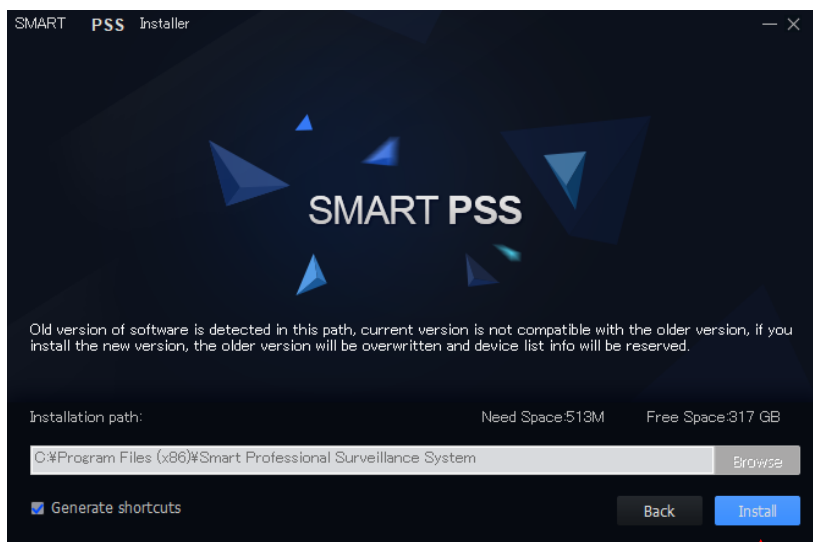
SMART PSS Installer

— ×

SMART PSS

Old version of software is detected in this path, current version is not compatible with the older version, if you install the new version, the older version will be overwritten and device list info will be reserved.

Installation path:

Need Space:513M

Free Space:317 GB

C:¥Program Files (x86)¥Smart Professional Surveillance System

Browse

Generate shortcuts

Back

Install